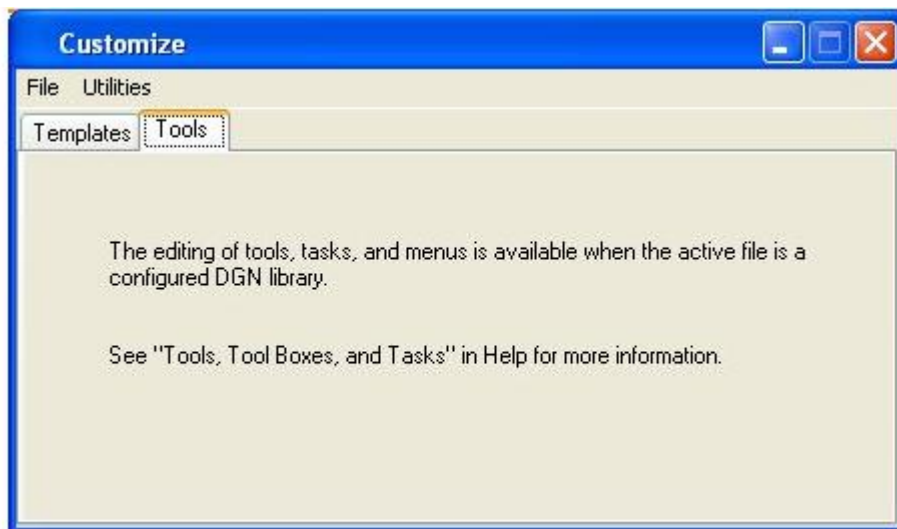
Customize

File Utilities

Templates Tools

The editing of tools, tasks, and menus is available when the active file is a configured DGN library.

See "Tools, Tool Boxes, and Tasks" in Help for more information.